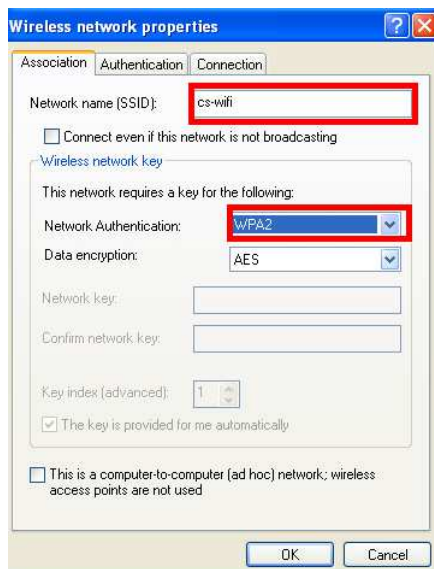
Wireless network properties

?

X

Association | Authentication | Connection

Network name (SSID): cs-wifi

Connect even if this network is not broadcasting

Wireless network key

This network requires a key for the following:

Network Authentication: WPA2

Data encryption: AES

Network key:

Confirm network key:

Key index (advanced): 1

The key is provided for me automatically

This is a computer-to-computer (ad hoc) network; wireless access points are not used

OK

Cancel